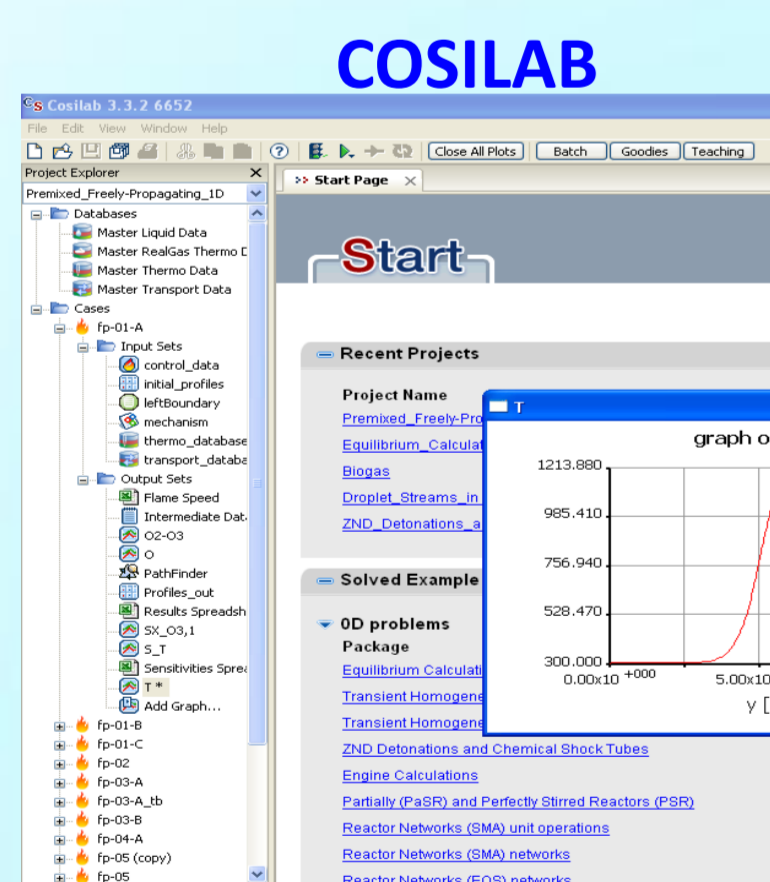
COSILAB

Cosilab 3.3.2 6652

File Edit View Window Help

Close All Plots Batch Goodies Teaching

Project Explorer

Premixed_Freely-Propagating_1D

Databases
Master Liquid Data
Master RealGas Thermo D
Master Thermo Data
Master Transport Data
Cases
fp-01-A
Input Sets
control_data
initial_profiles
leftBoundary
mechanism
thermo_database
transport_databa
Output Sets
Flame Speed
Intermediate Dat
O2-O3
O
PathFinder
Profiles_out
Results Spreadsh
SX_O3,1
S_T
Sensitivities Sprea
T*
Add Graph...
fp-01-B
fp-01-C
fp-02
fp-03-A
fp-03-A_tb
fp-03-B
fp-04-A
fp-05 (copy)
fp-05

Start Page

Start

Recent Projects

Project Name
Premixed_Freely-Pro
Equilibrium_Calculat
Biogas
Droplet_Streams_in
ZND_Detonations_a

Solved Example

0D problems
Package
Equilibrium Calculati
Transient Homogene
Transient Homogene
ZND Detonations and Chemical Shock Tubes
Engine Calculations
Partially (PaSR) and Perfectly Stirred Reactors (PSR)
Reactor Networks (SMA) unit operations
Reactor Networks (SMA) networks
Reactor Networks (EOS) networks

T

graph o

1213.880
985.410
756.940
528.470
300.000
$0.00x10^{+000}$
5.00x10
y [